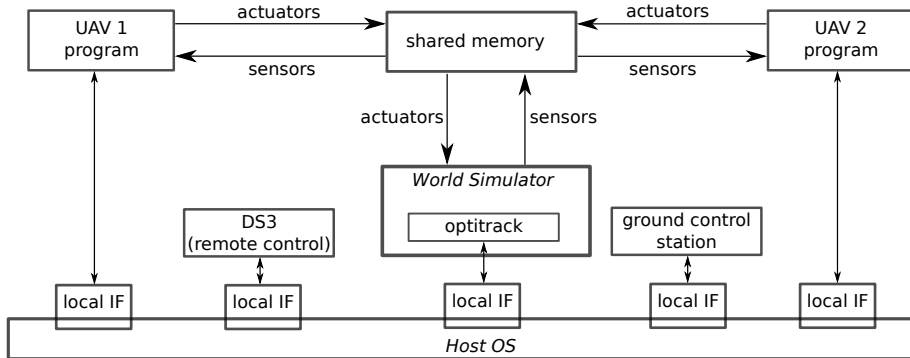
UAV 1
program

actuators

sensors

shared memory

actuators

sensors

UAV 2
program

actuators

sensors

World Simulator

optitrack

DS3
(remote control)

ground control
station

local IF

local IF

local IF

local IF

local IF

Host OS